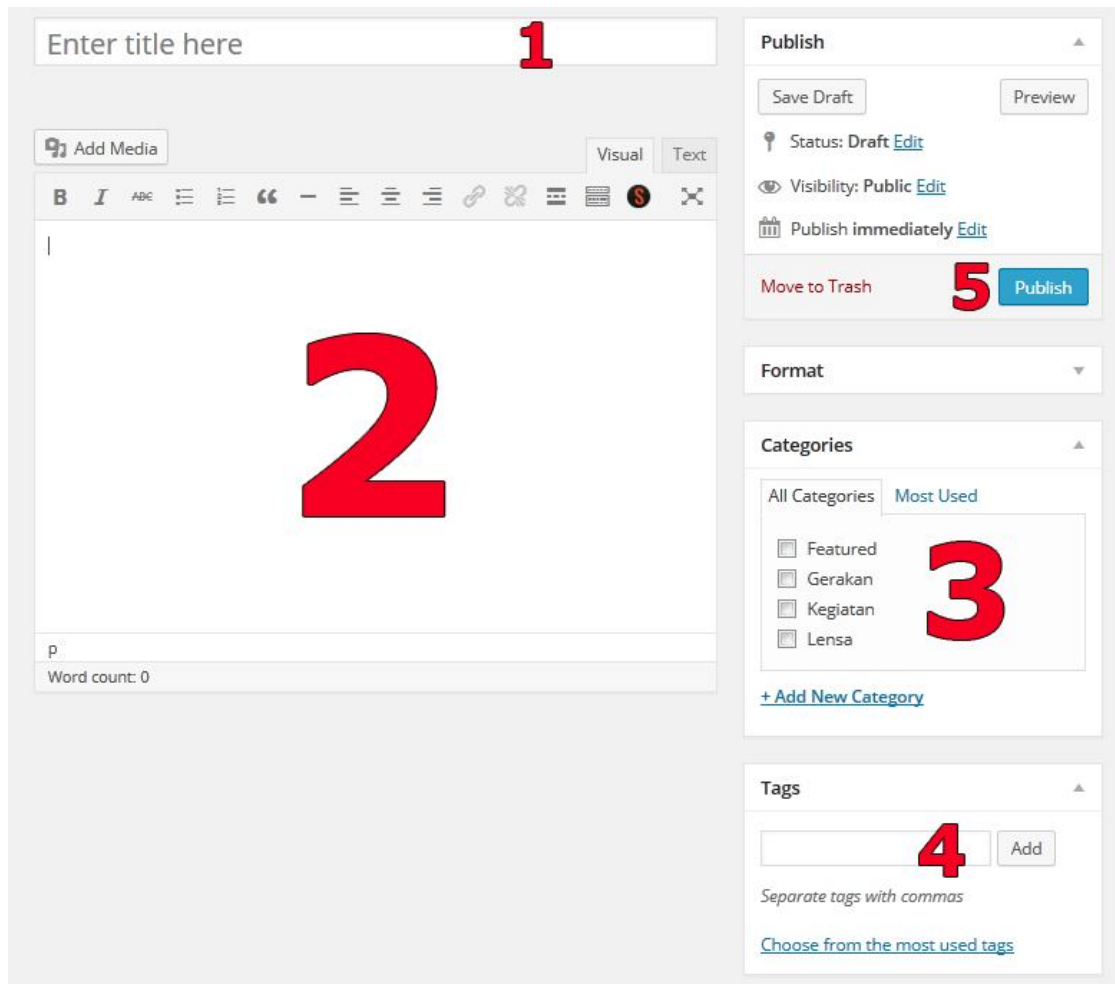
Enter title here
1

Add Media
Visual
Text
B
I
ABC
S

2

p
Word count: 0

Publish
Save Draft
Preview
Status: **Draft** Edit
Visibility: **Public** Edit
Publish **immediately** Edit
Move to Trash
5
Publish

Format

Categories
All Categories
Most Used
Featured
Gerakan
Kegiatan
Lensa
3
+ Add New Category

Tags
4
Add
Separate tags with commas
Choose from the most used tags